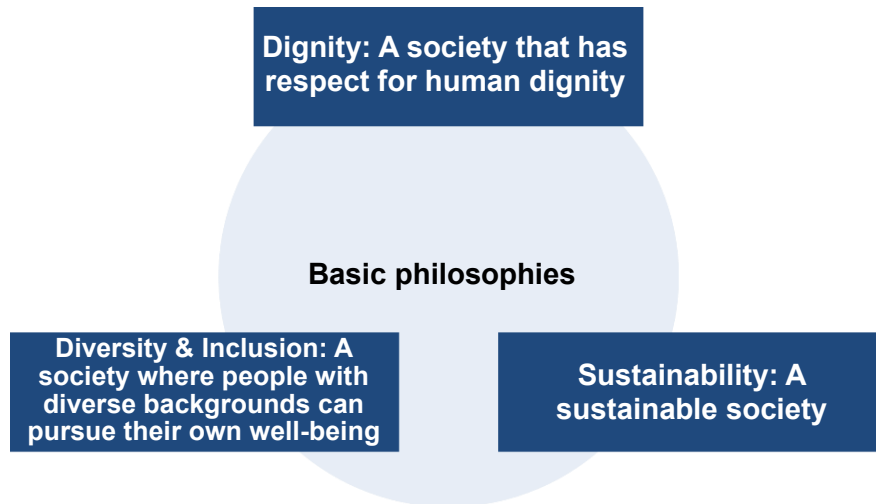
Dignity: A society that has respect for human dignity

Basic philosophies

Diversity & Inclusion: A society where people with diverse backgrounds can pursue their own well-being

Sustainability: A sustainable society